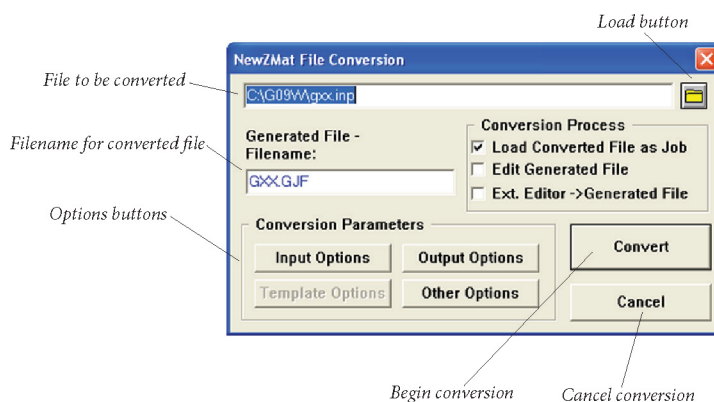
Load button

NewZMat File Conversion

File to be converted

C:\G09W\gxx.inp

Filename for converted file

Generated File - Filename:

GXX.GJF

Conversion Process

☑ Load Converted File as Job

☐ Edit Generated File

☐ Ext. Editor ->Generated File

Options buttons

Conversion Parameters

Input Options

Output Options

Template Options

Other Options

Convert

Cancel

Begin conversion

Cancel conversion